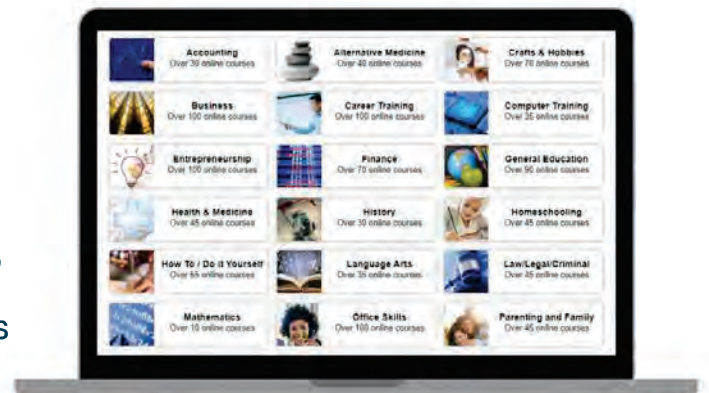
Accounting
Over 30 online courses

Alternative Medicine
Over 40 online courses

Crafts & Hobbies
Over 70 online courses

Business
Over 100 online courses

Career Training
Over 100 online courses

Computer Training
Over 35 online courses

Entrepreneurship
Over 100 online courses

Finance
Over 70 online courses

General Education
Over 90 online courses

Health & Medicine
Over 45 online courses

History
Over 30 online courses

Homeschooling
Over 45 online courses

How To / Do it Yourself
Over 65 online courses

Language Arts
Over 35 online courses

Law/Legal/Criminal
Over 45 online courses

Mathematics
Over 10 online courses

Office Skills
Over 100 online courses

Parenting and Family
Over 45 online courses

s